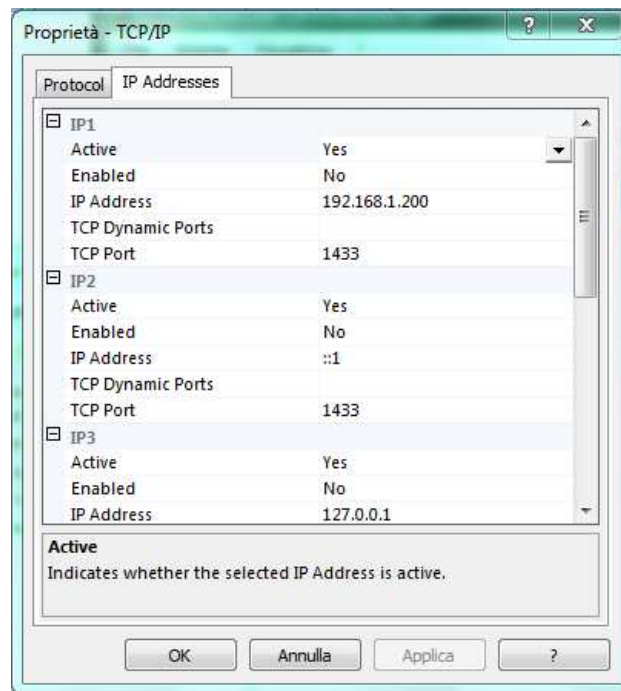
Proprietà - TCP/IP

?
X

Protocol
IP Addresses

IP1

| | |
|---|---|
| Active | Yes |
| Enabled | No |
| IP Address | 192.168.1.200 |
| TCP Dynamic Ports | |
| TCP Port | 1433 |

IP2

| | |
|---|---|
| Active | Yes |
| Enabled | No |
| IP Address | ::1 |
| TCP Dynamic Ports | |
| TCP Port | 1433 |

IP3

| | |
|---|---|
| Active | Yes |
| Enabled | No |
| IP Address | 127.0.0.1 |

Active
Indicates whether the selected IP Address is active.

OK
Annulla
Applica
?